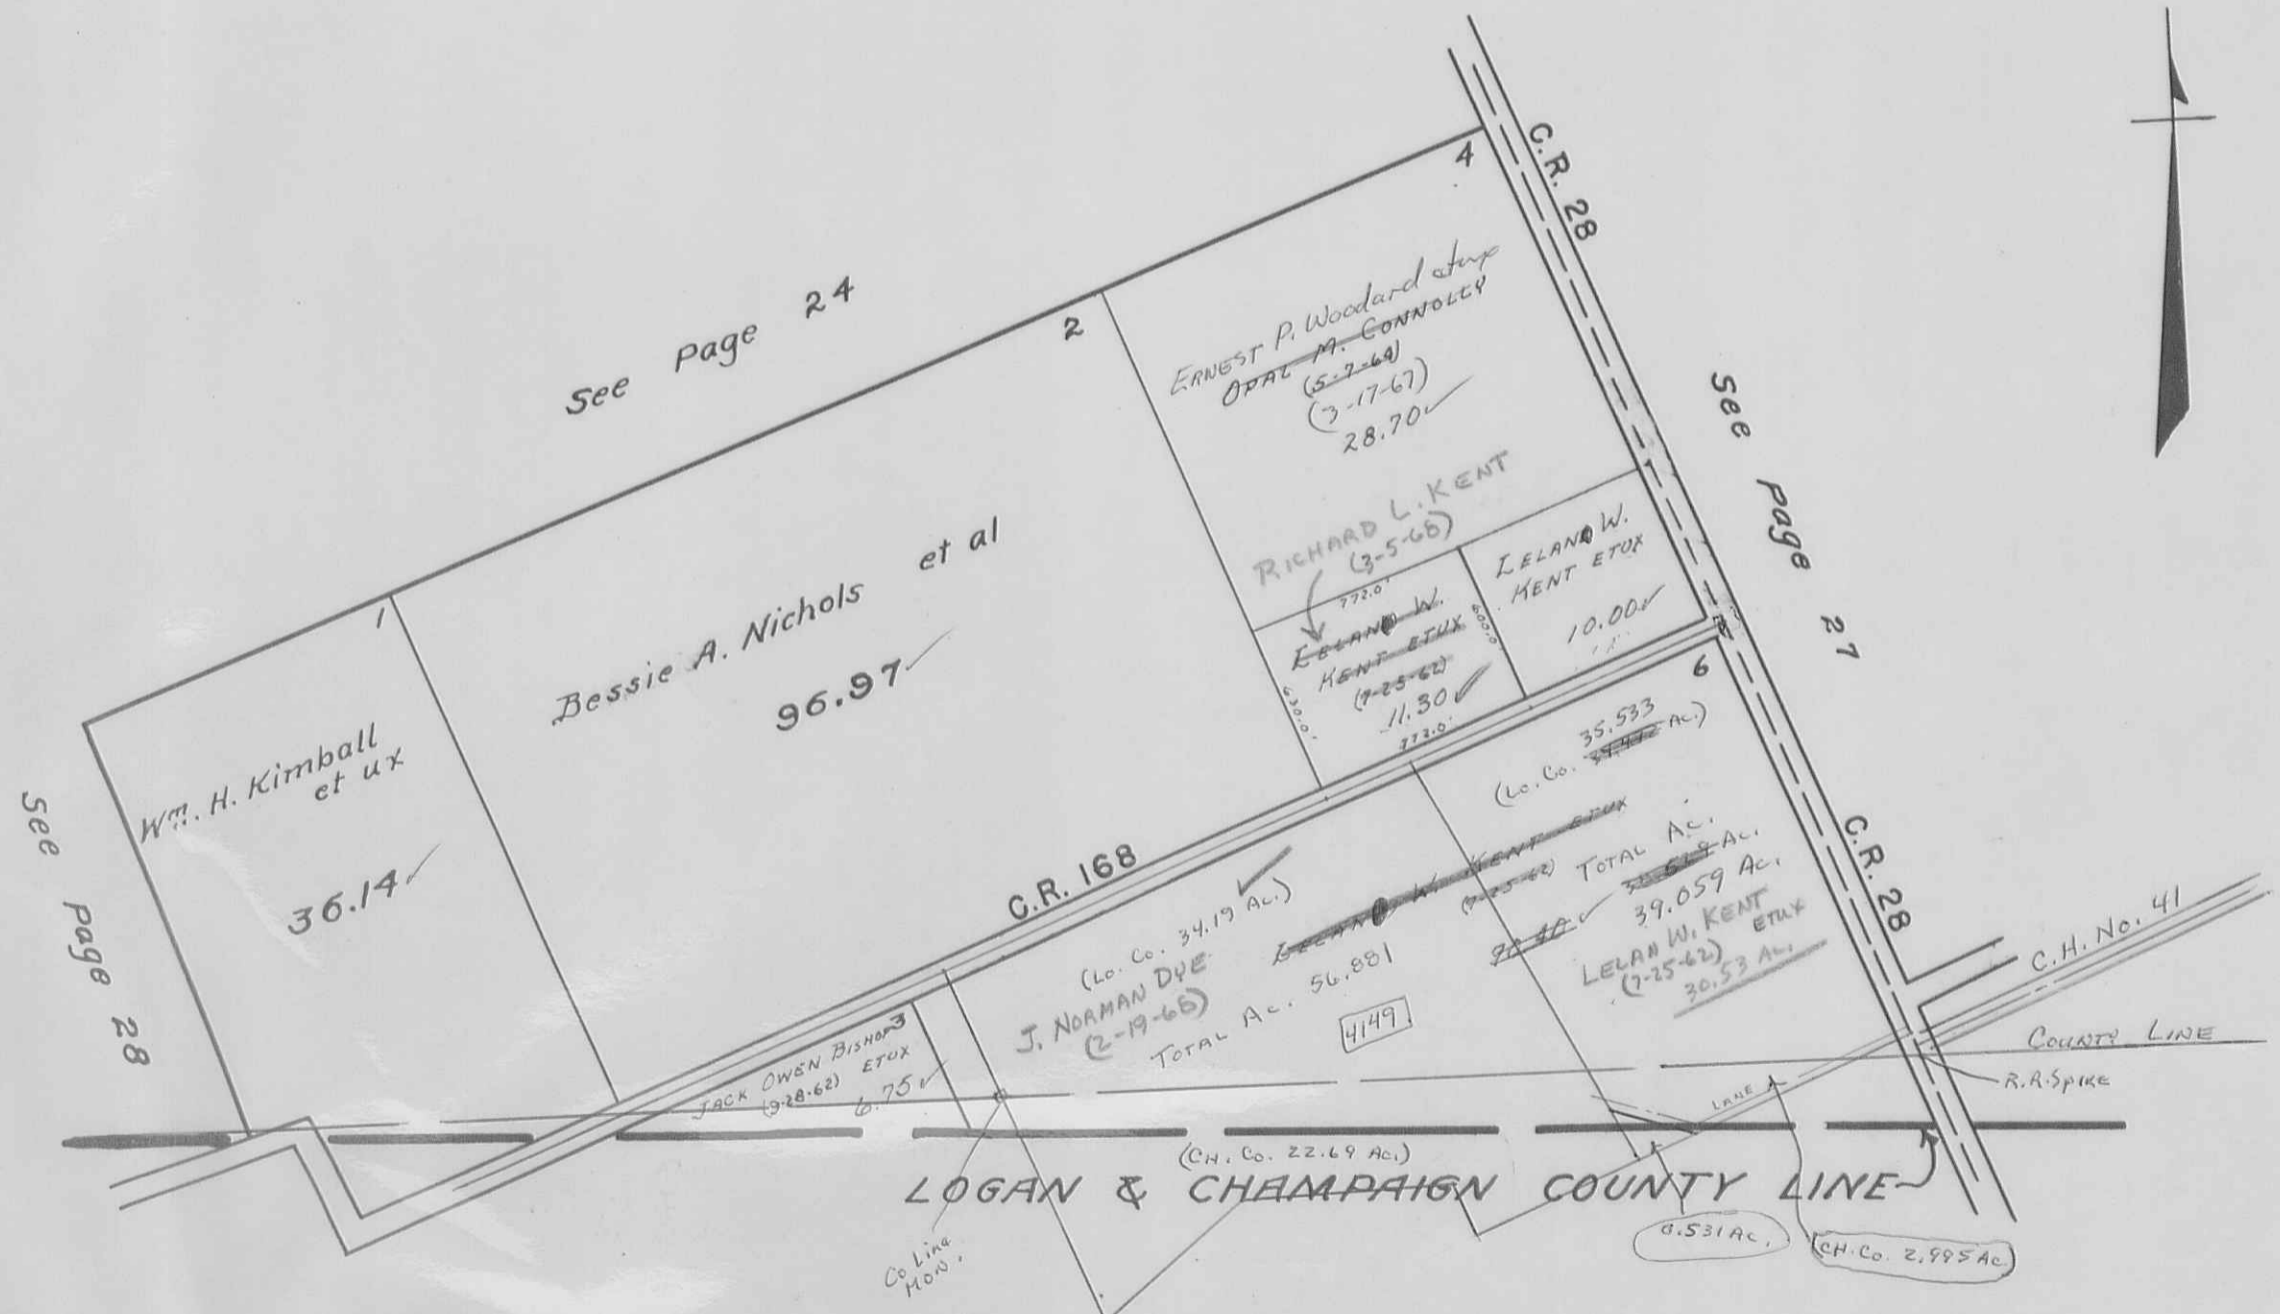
See Page 24

See Page 27

See Page 28

C.R. 28

4

2

1

ERNEST P. Woodard etux
~~OPAL M. CONNOLLY~~
~~(5-7-64)~~
(3-17-67)
28.70

RICHARD L. KENT
(3-5-68)

LELAND W. KENT ETUX
10.00

~~LELAND W. KENT ETUX (7-25-62)~~
11.30
772.0'
630.0'
600.0'
773.0'

Bessie A. Nichols et al
96.97

Wm. H. Kimball et ux
36.14

C.R. 168

6

(Lo. Co. 35.533 ~~Ac.~~ Ac.)

~~LELAND W. KENT ETUX (7-25-62)~~
TOTAL Ac. ~~35.518~~ Ac.
39.059 Ac.
~~99.40~~
LELAN W. KENT ETUX
(7-25-62)
30.53 Ac.

C.R. 28

C.H. No. 41

(Lo. Co. 34.19 Ac.)
J. NORMAN DYE
(2-19-68)
TOTAL Ac. 56.881

4149

3
JACK OWEN BISHOP ETUX
(9-28-62)
6.75

COUNTY LINE

R.R. Spike

LANE

(CH. Co. 22.69 Ac.)

LOGAN & CHAMPAIGN COUNTY LINE

0.531 Ac.

CH. Co. 2.995 Ac.

Co. Line MON.